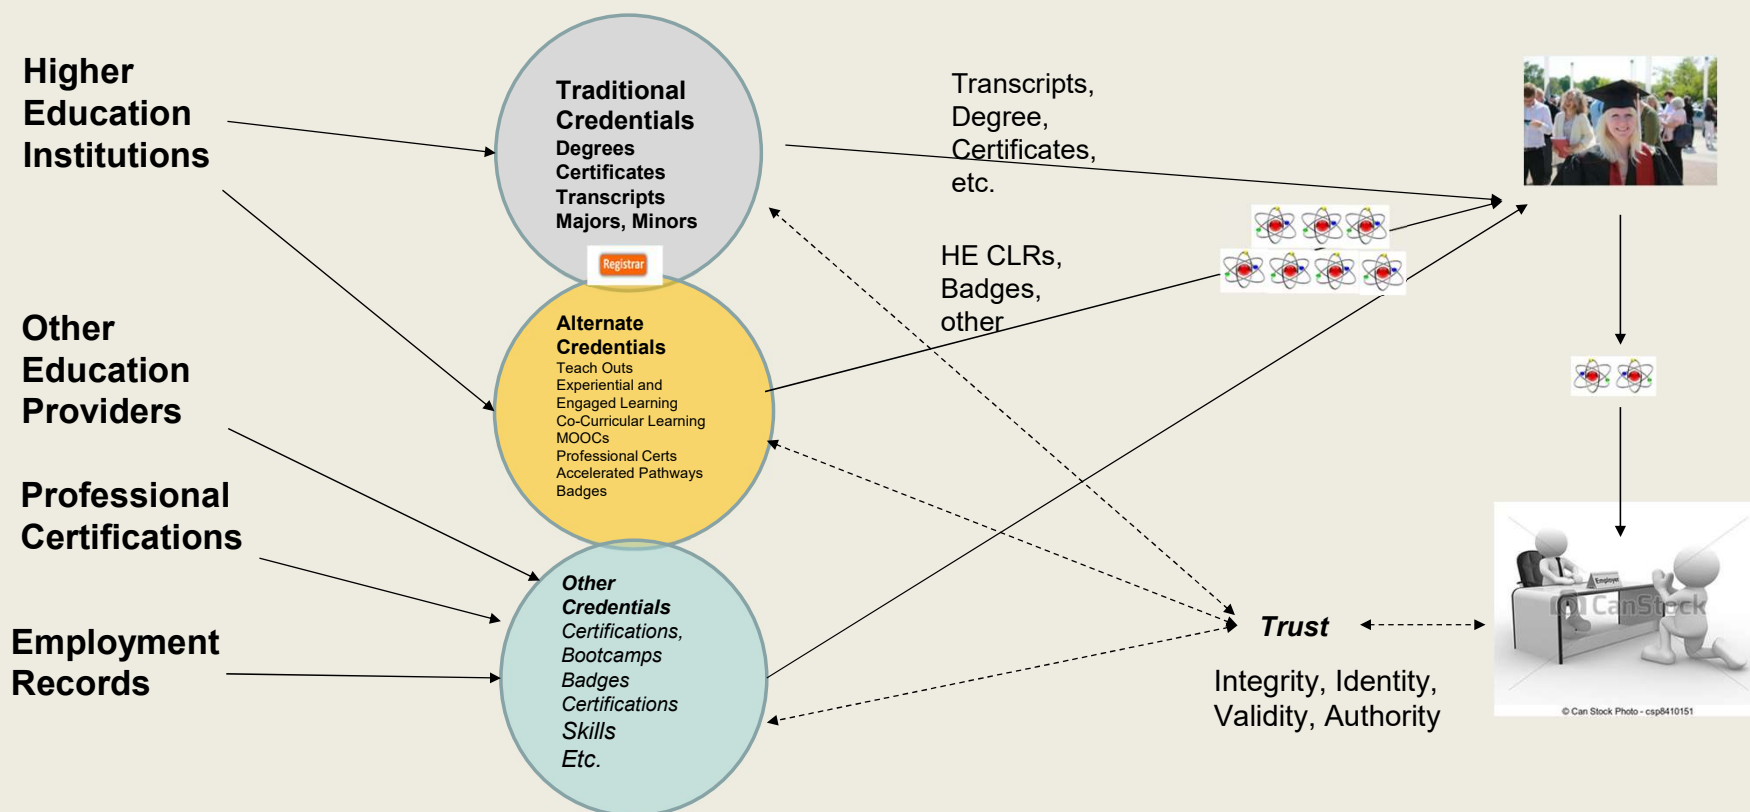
Higher Education Institutions

Other Education Providers

Professional Certifications

Employment Records

Traditional Credentials
Degrees
Certificates
Transcripts
Majors, Minors

Registrar

Alternate Credentials
Teach Outs
Experiential and Engaged Learning
Co-Curricular Learning
MOOCs
Professional Certs
Accelerated Pathways
Badges

Other Credentials
Certifications,
Bootcamps
Badges
Certifications
Skills
Etc.

Transcripts, Degree, Certificates, etc.

HE CLRs, Badges, other

Trust

Integrity, Identity, Validity, Authority

Employer

CanStock

© Can Stock Photo - csp8410151